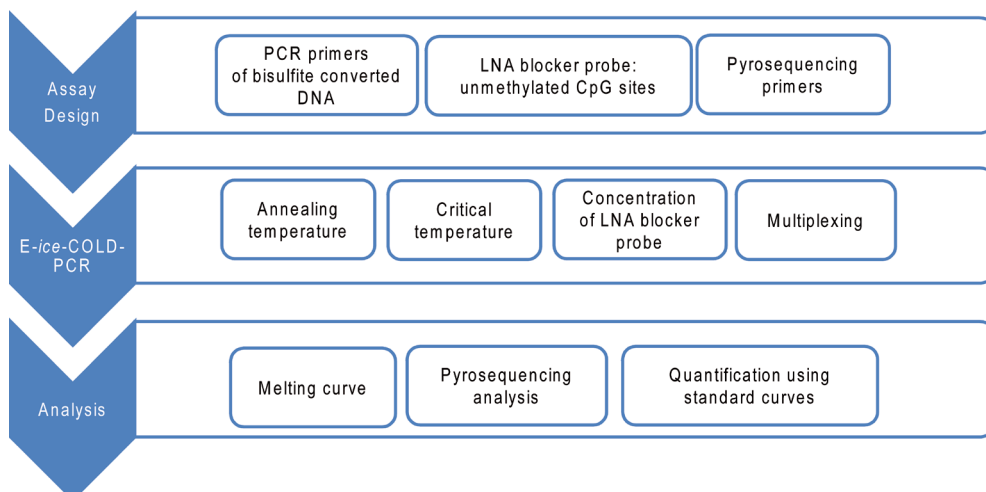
Assay Design

PCR primers of bisulfite converted DNA

LNA blocker probe: unmethylated CpG sites

Pyrosequencing primers

E-ice-COLD-PCR

Annealing temperature

Critical temperature

Concentration of LNA blocker probe

Multiplexing

Analysis

Melting curve

Pyrosequencing analysis

Quantification using standard curves